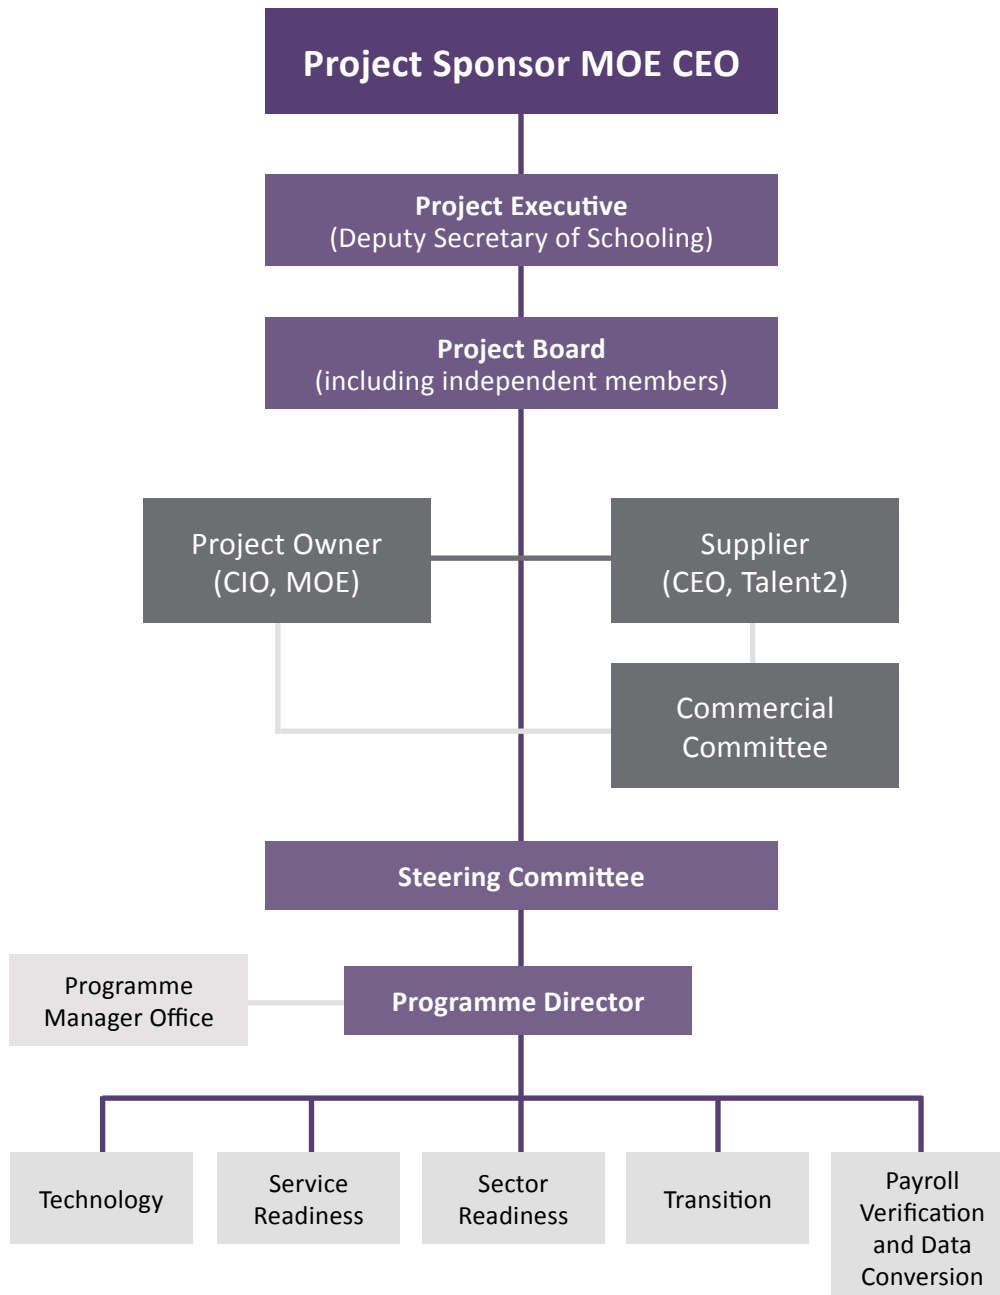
Project Sponsor MOE CEO

Project Executive
(Deputy Secretary of Schooling)

Project Board
(including independent members)

Project Owner
(CIO, MOE)

Supplier
(CEO, Talent2)

Commercial Committee

Steering Committee

Programme Manager Office

Programme Director

Technology

Service Readiness

Sector Readiness

Transition

Payroll Verification and Data Conversion